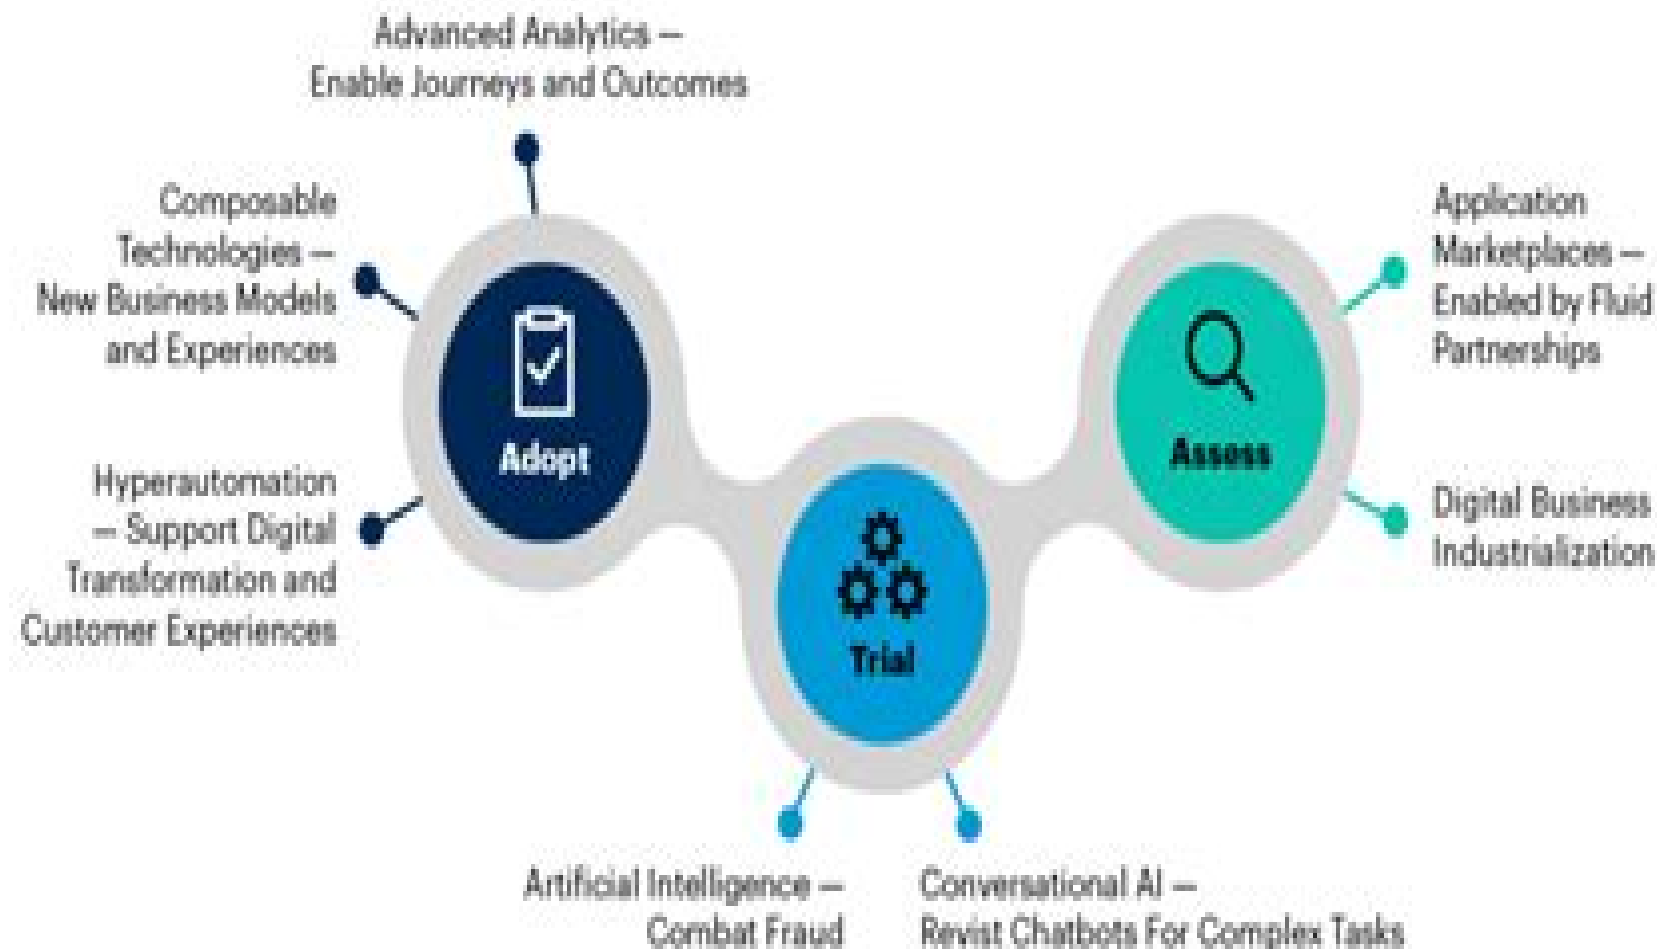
Advanced Analytics — Enable Journeys and Outcomes

Composable Technologies — New Business Models and Experiences

Hyperautomation — Support Digital Transformation and Customer Experiences

Adopt

Trial

Assess

Application Marketplaces — Enabled by Fluid Partnerships

Digital Business Industrialization

Artificial Intelligence — Combat Fraud

Conversational AI — Revist Chatbots For Complex Tasks